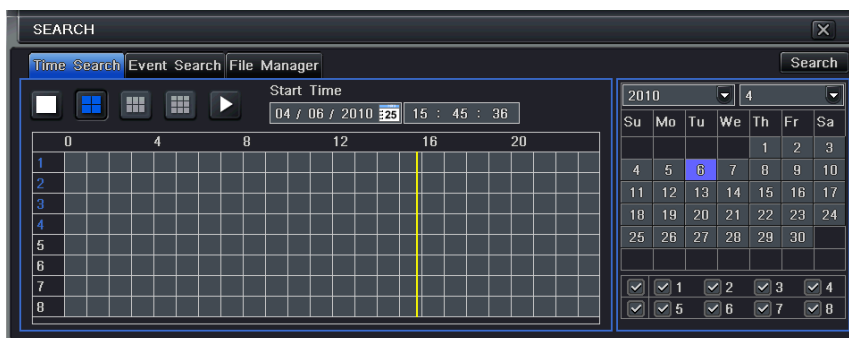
SEARCH

Time Search Event Search File Manager

Search

Start Time

04 / 06 / 2010 25 15 : 45 : 36

| | 0 | 4 | 8 | 12 | 16 | 20 |
|---|---|---|---|---|---|---|
| 1 | | | | | | |
| 2 | | | | | | |
| 3 | | | | | | |
| 4 | | | | | | |
| 5 | | | | | | |
| 6 | | | | | | |
| 7 | | | | | | |
| 8 | | | | | | |

2010 4

| Su | Mo | Tu | We | Th | Fr | Sa |
|---|---|---|---|---|---|---|
| | | | | 1 | 2 | 3 |
| 4 | 5 | 6 | 7 | 8 | 9 | 10 |
| 11 | 12 | 13 | 14 | 15 | 16 | 17 |
| 18 | 19 | 20 | 21 | 22 | 23 | 24 |
| 25 | 26 | 27 | 28 | 29 | 30 | |

1 2 3 4
5 6 7 8